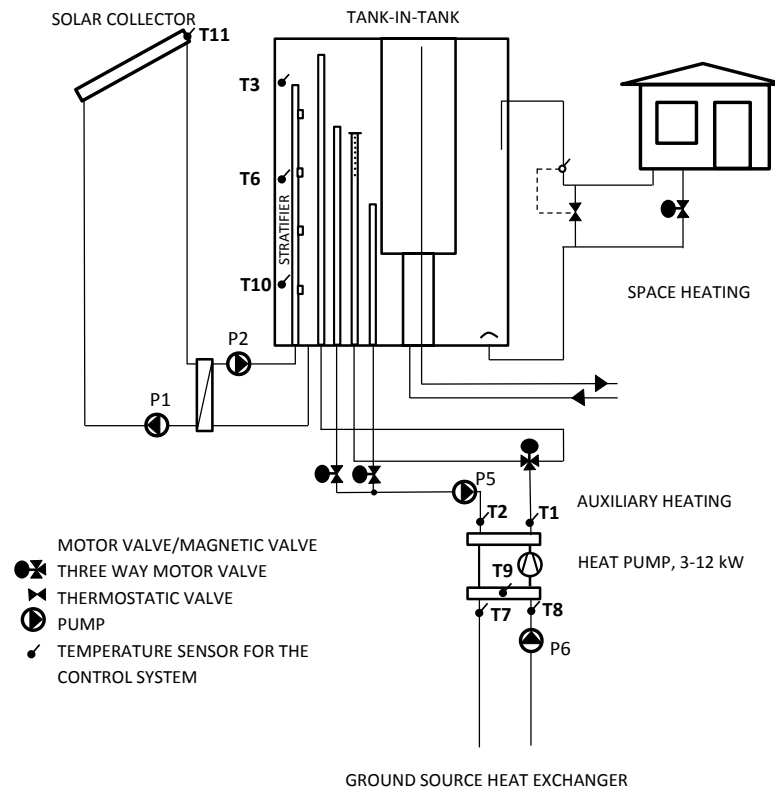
SOLAR COLLECTOR
T11
TANK-IN-TANK
T3
T6
STRATIFIER
T10
SPACE HEATING
P2
P1
P5
AUXILIARY HEATING
T2
T1
T9
HEAT PUMP, 3-12 kW
T7
T8
P6
MOTOR VALVE/MAGNETIC VALVE
THREE WAY MOTOR VALVE
THERMOSTATIC VALVE
PUMP
TEMPERATURE SENSOR FOR THE CONTROL SYSTEM
GROUND SOURCE HEAT EXCHANGER